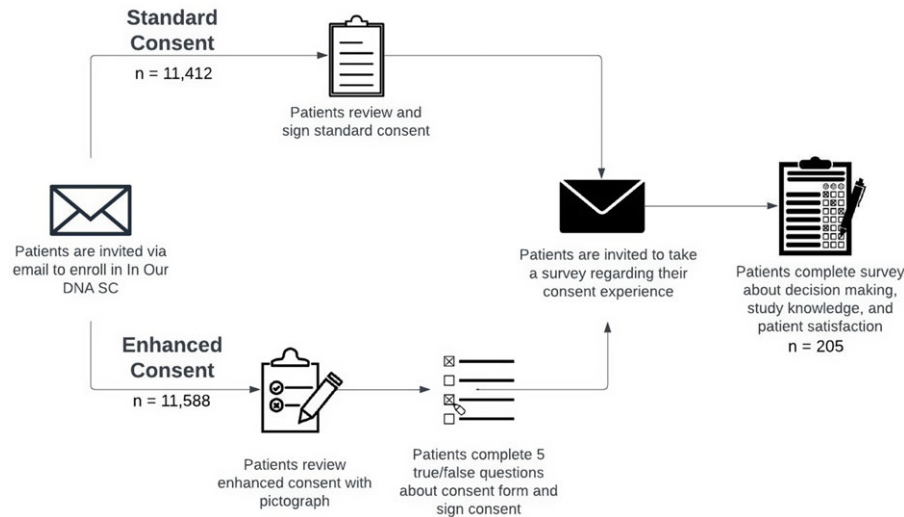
Standard Consent
n = 11,412

Patients review and sign standard consent

Patients are invited via email to enroll in In Our DNA SC

Patients are invited to take a survey regarding their consent experience

Patients complete survey about decision making, study knowledge, and patient satisfaction
n = 205

Enhanced Consent
n = 11,588

Patients review enhanced consent with pictograph

Patients complete 5 true/false questions about consent form and sign consent